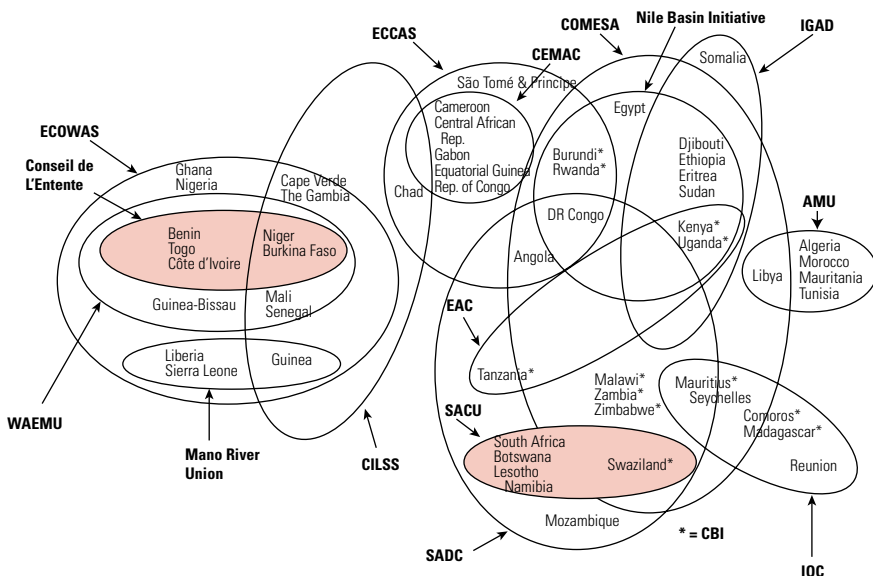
ECCAS

COMESA

Nile Basin Initiative

IGAD

CEMAC

São Tomé & Principe

Somalia

Egypt

Cameroon
Central African Rep.
Gabon
Equatorial Guinea
Rep. of Congo

Chad

Burundi*
Rwanda*

Djibouti
Ethiopia
Eritrea
Sudan

ECOWAS

Conseil de L'Entente

Ghana
Nigeria

Cape Verde
The Gambia

Benin
Togo
Côte d'Ivoire

Niger
Burkina Faso

Guinea-Bissau

Mali
Senegal

DR Congo

Kenya*
Uganda*

AMU

Angola

Libya

Algeria
Morocco
Mauritania
Tunisia

EAC

Liberia
Sierra Leone

Guinea

Tanzania*

Malawi*
Zambia*
Zimbabwe*

Mauritius*
Seychelles

Comoros*
Madagascar*

Reunion

WAEMU

Mano River Union

CILSS

SACU

South Africa
Botswana
Lesotho
Namibia

Swaziland*

Mozambique

* = CBI

SADC

IOC